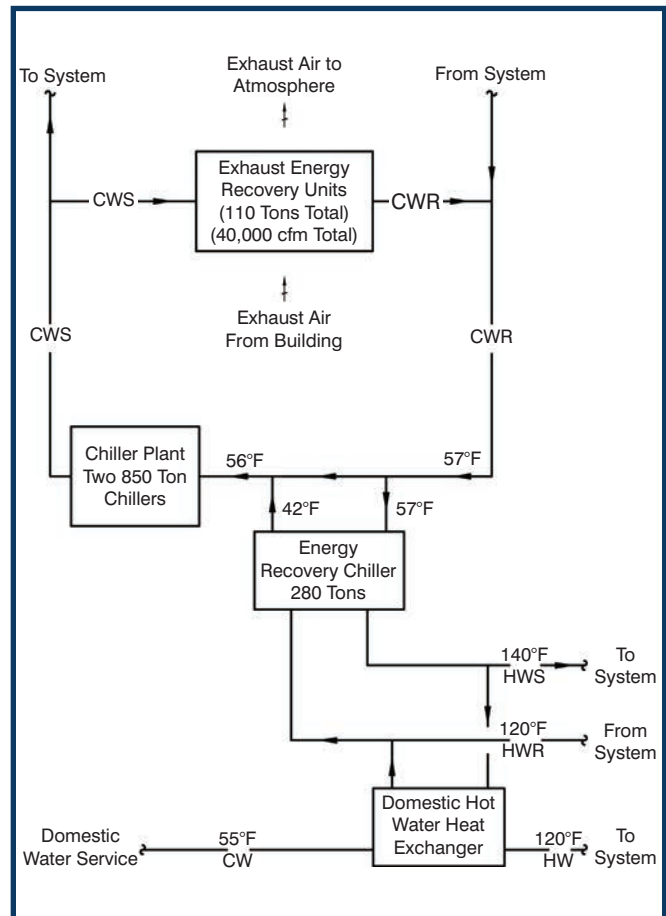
To System

Exhaust Air to Atmosphere

From System

CWS

Exhaust Energy Recovery Units (110 Tons Total) (40,000 cfm Total)

CWR

Exhaust Air From Building

CWS

CWR

Chiller Plant Two 850 Ton Chillers

56°F

57°F

42°F

57°F

Energy Recovery Chiller 280 Tons

140°F HWS

To System

120°F HWR

From System

Domestic Water Service

55°F CW

Domestic Hot Water Heat Exchanger

120°F HW

To System